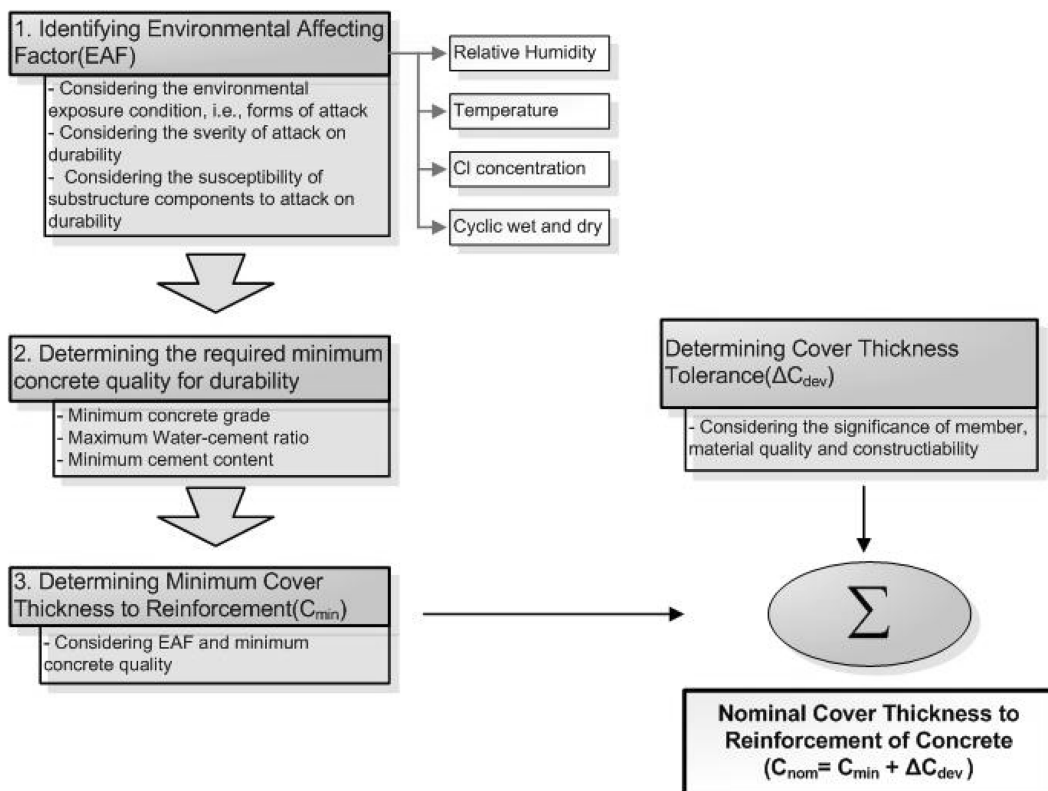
1. Identifying Environmental Affecting Factor(EAF)

- Considering the environmental exposure condition, i.e., forms of attack
- Considering the sverity of attack on durability
- Considering the susceptibility of substructure components to attack on durability

Relative Humidity

Temperature

Cl concentration

Cyclic wet and dry

2. Determining the required minimum concrete quality for durability

- Minimum concrete grade
- Maximum Water-cement ratio
- Minimum cement content

Determining Cover Thickness Tolerance($\Delta C_{dev}$)

- Considering the significance of member, material quality and constructiability

3. Determining Minimum Cover Thickness to Reinforcement($C_{min}$)

- Considering EAF and minimum concrete quality

$\sum$

Nominal Cover Thickness to Reinforcement of Concrete ($C_{nom} = C_{min} + \Delta C_{dev}$)